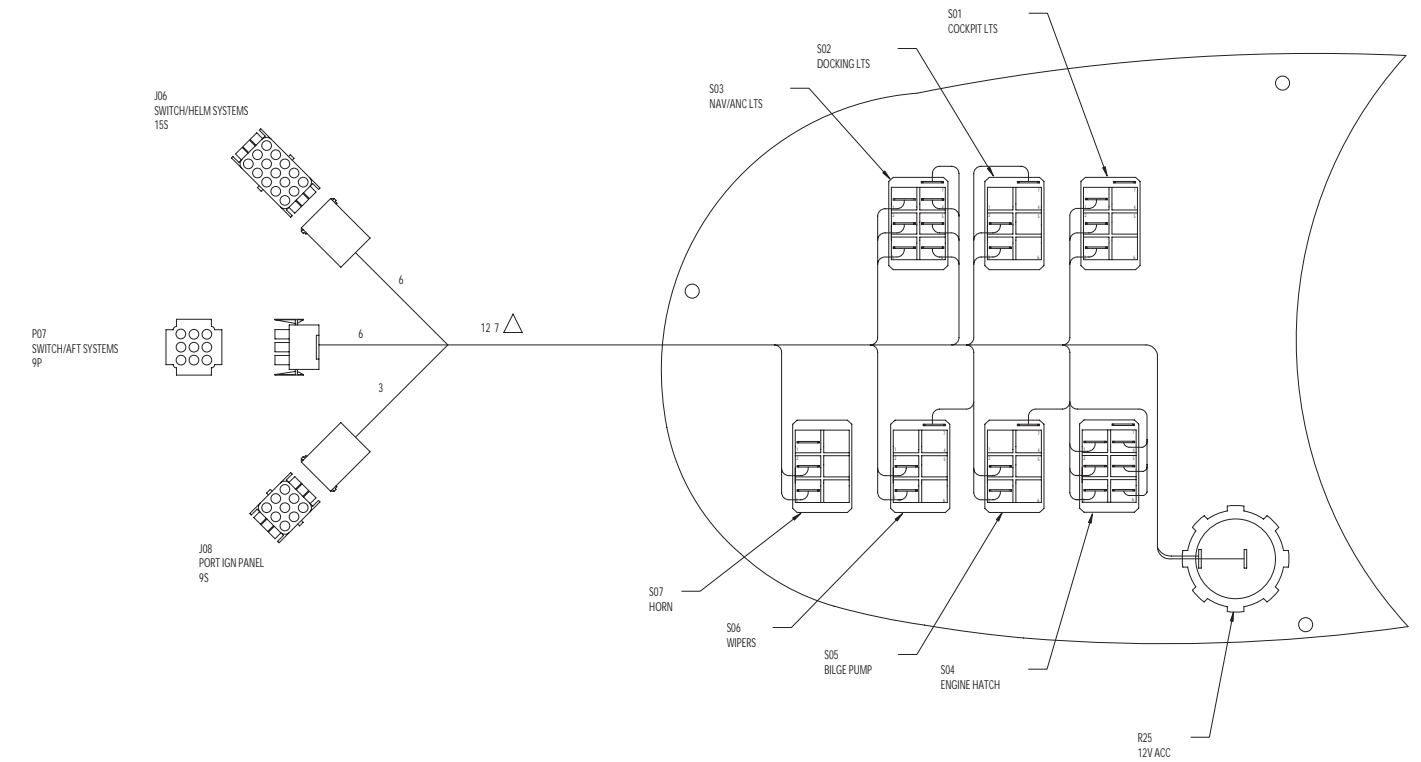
S01
COCKPIT LTS

S02
DOCKING LTS

S03
NAV/ANC LTS

J06
SWITCH/HELM SYSTEMS
15S

6

P07
SWITCH/AFT SYSTEMS
9P

6

12 7

3

J08
PORT IGN PANEL
9S

S07
HORN

S06
WIPERS

S05
BILGE PUMP

S04
ENGINE HATCH

R25
12V ACC